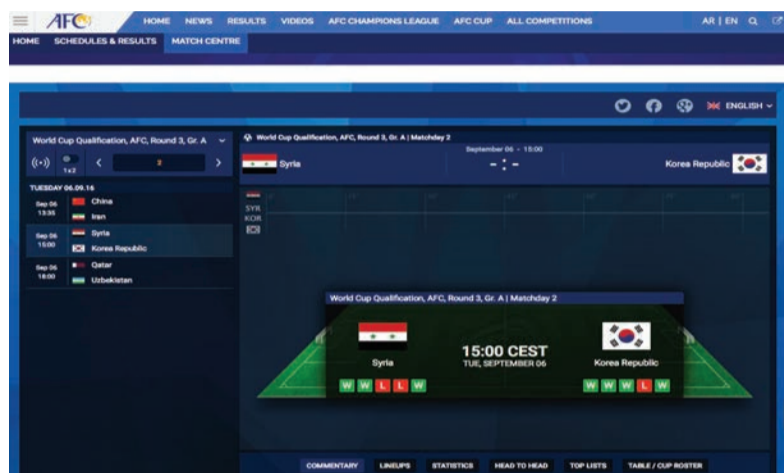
AFC HOME NEWS RESULTS VIDEOS AFC CHAMPIONS LEAGUE AFC CUP ALL COMPETITIONS AR | EN

HOME SCHEDULES & RESULTS MATCH CENTRE

ENGLISH

World Cup Qualification, AFC, Round 3, Gr. A

1x2 < 2 >

TUESDAY 06.09.16

Sep 06 13:35 China Iran

Sep 06 15:00 Syria Korea Republic

Sep 06 18:00 Qatar Uzbekistan

World Cup Qualification, AFC, Round 3, Gr. A | Matchday 2

Syria September 06 - 15:00 - : - Korea Republic

SYR
KOR

World Cup Qualification, AFC, Round 3, Gr. A | Matchday 2

Syria 15:00 CEST TUE, SEPTEMBER 06 Korea Republic

W W L L W

W W W L W

COMMENTARY LINEUPS STATISTICS HEAD TO HEAD TOP LISTS TABLE / CUP ROSTER